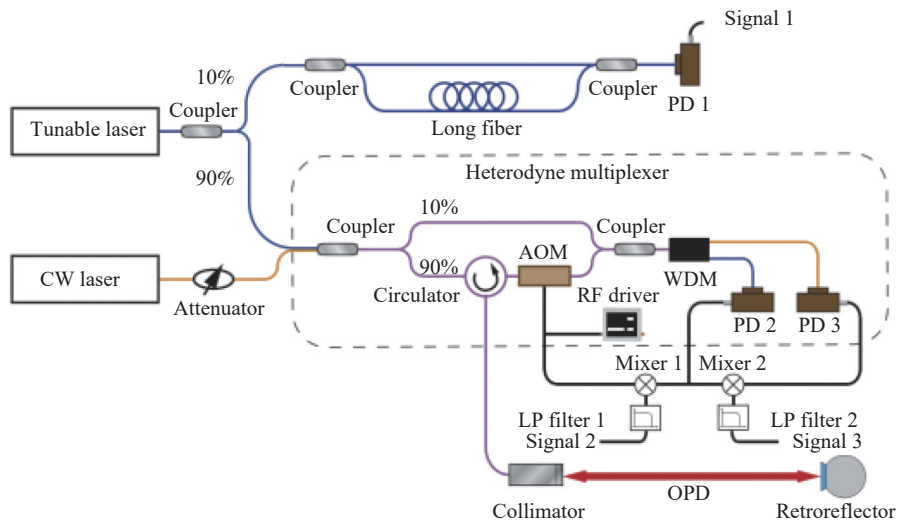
Signal 1

10%
Coupler
Tunable laser
Coupler
Long fiber
Coupler
PD 1

90%
Heterodyne multiplexer

Coupler
10%
Coupler
CW laser
Attenuator
90%
Circulator
AOM
WDM
RF driver
PD 2
PD 3

Mixer 1
Mixer 2
LP filter 1
Signal 2
LP filter 2
Signal 3

Collimator
OPD
Retroreflector